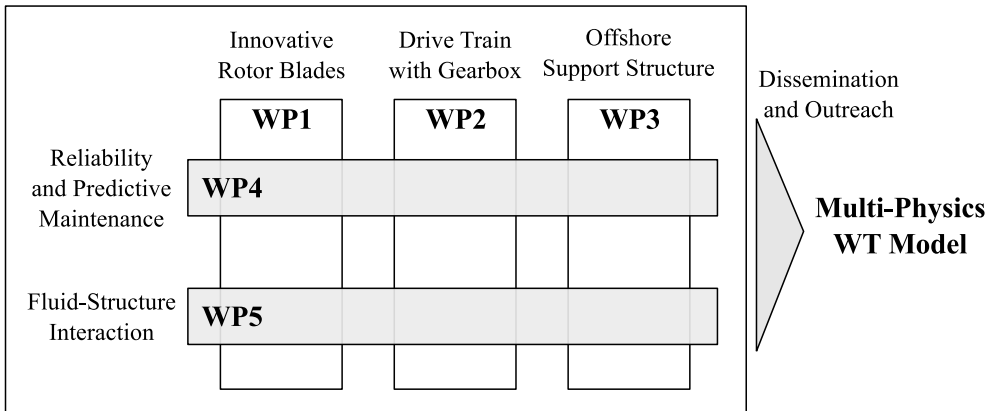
Innovative Rotor Blades

Drive Train with Gearbox

Offshore Support Structure

WP1

WP2

WP3

Reliability and Predictive Maintenance

WP4

Fluid-Structure Interaction

WP5

Dissemination and Outreach

Multi-Physics WT Model